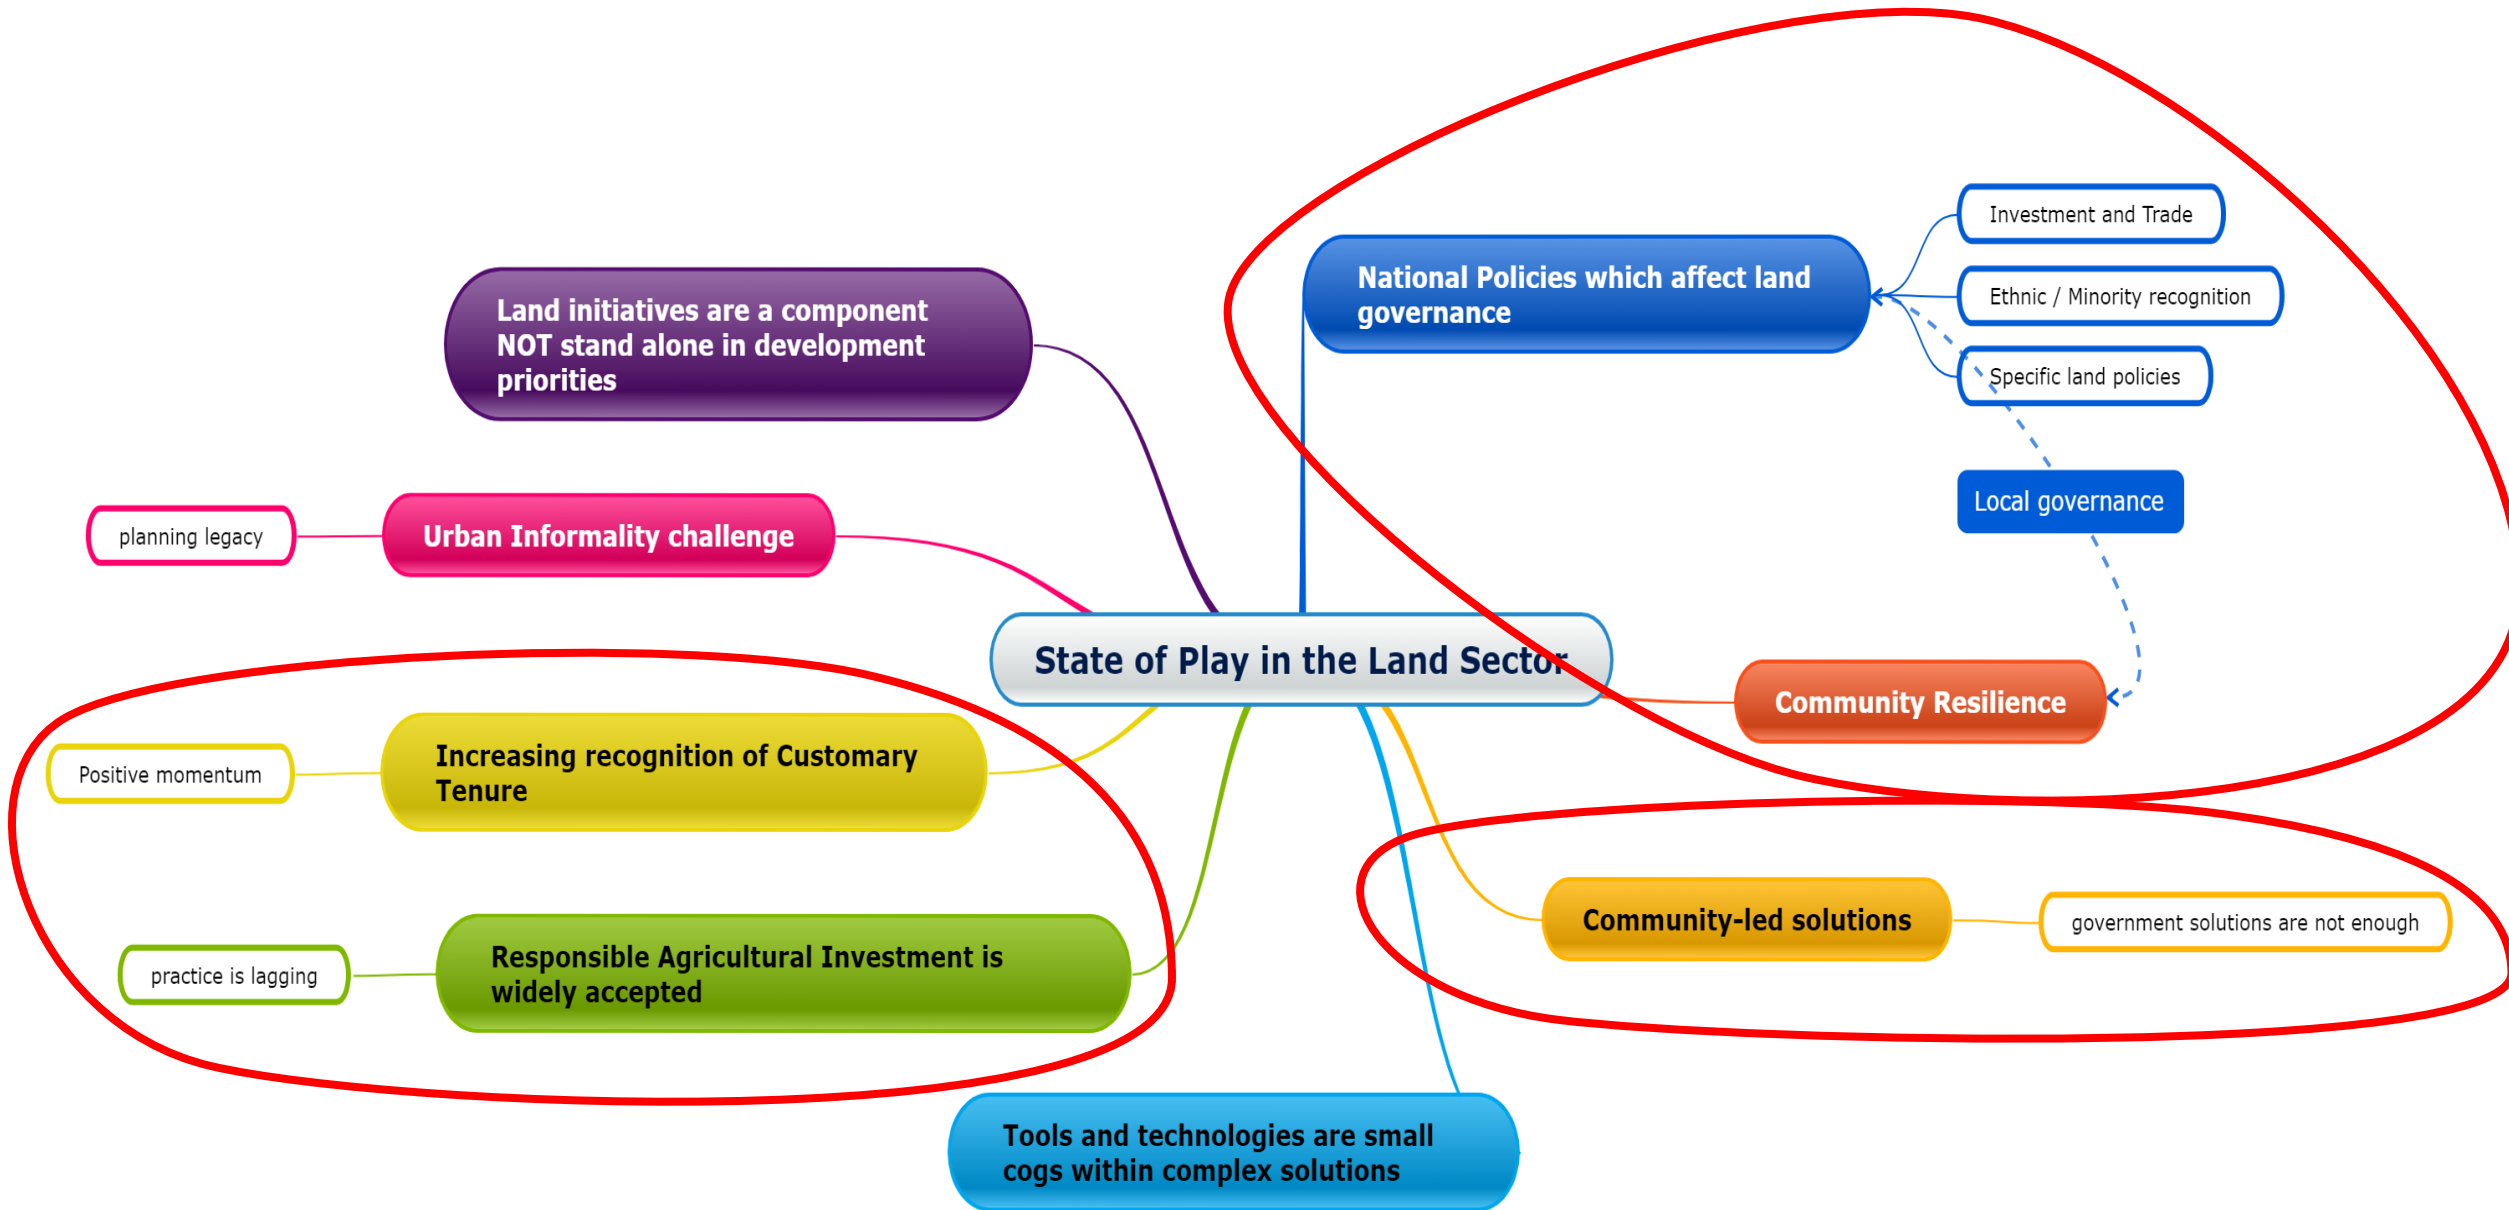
State of Play in the Land Sector

Land initiatives are a component NOT stand alone in development priorities

Urban Informality challenge

planning legacy

National Policies which affect land governance

Investment and Trade

Ethnic / Minority recognition

Specific land policies

Local governance

Community Resilience

Increasing recognition of Customary Tenure

Positive momentum

Responsible Agricultural Investment is widely accepted

practice is lagging

Community-led solutions

government solutions are not enough

Tools and technologies are small cogs within complex solutions